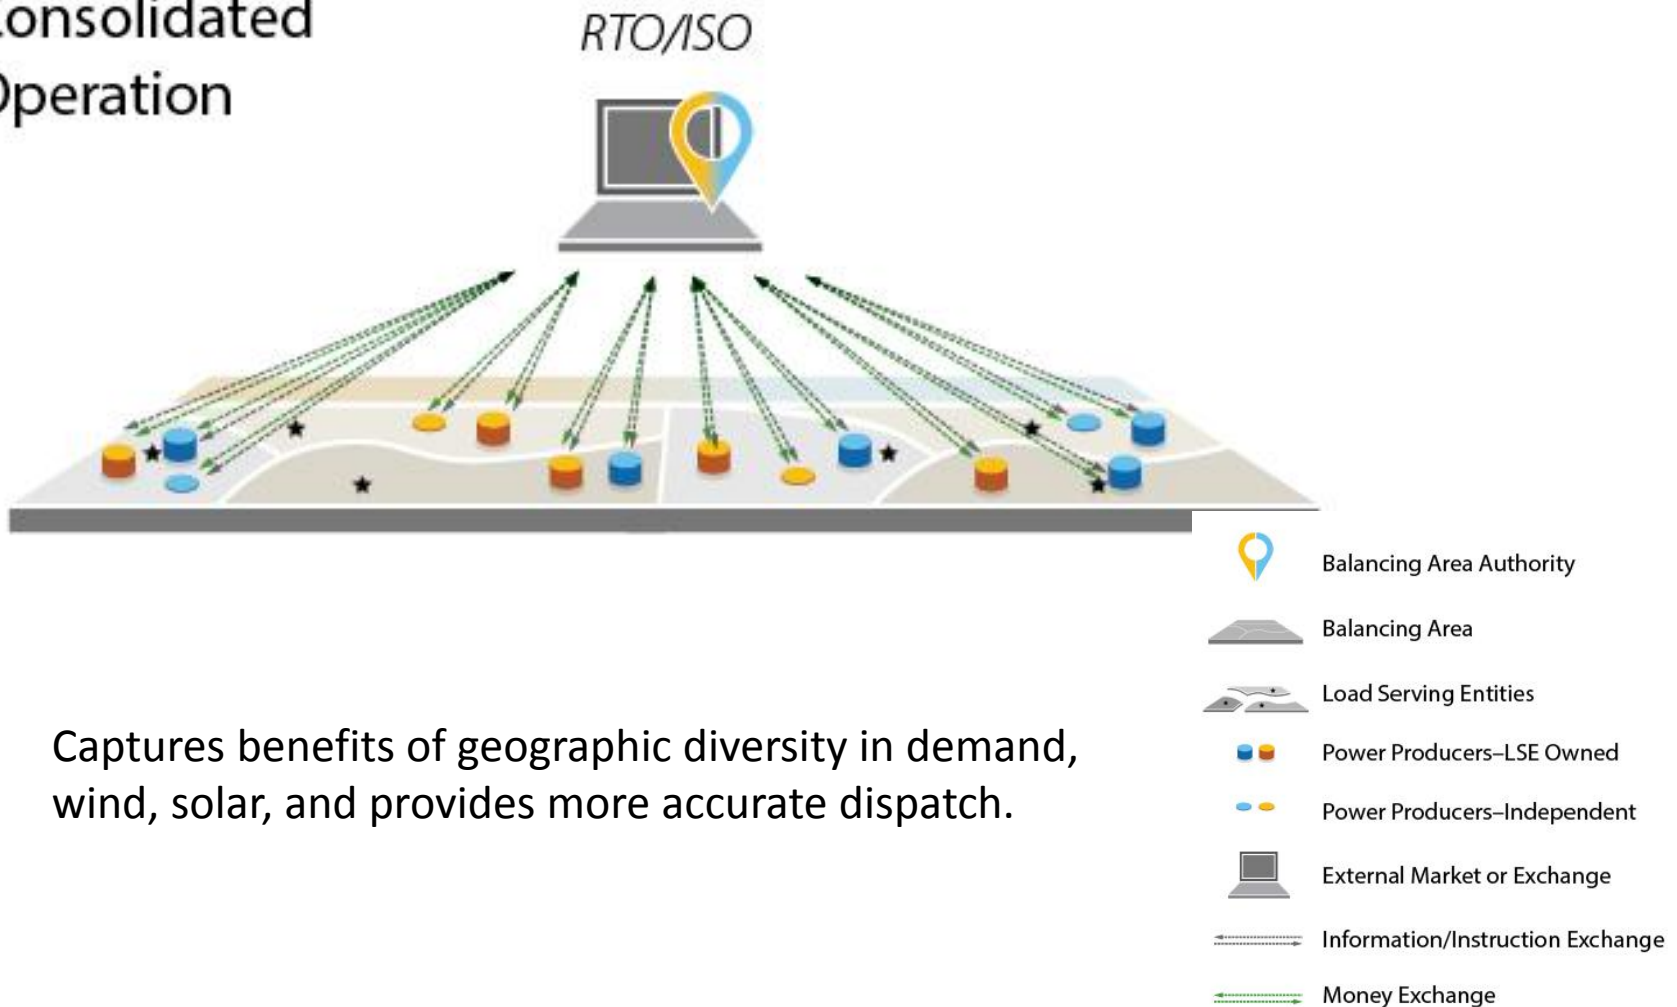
onsolidated
peration

RTO/ISO

Captures benefits of geographic diversity in demand, wind, solar, and provides more accurate dispatch.

Balancing Area Authority
Balancing Area
Load Serving Entities
Power Producers–LSE Owned
Power Producers–Independent
External Market or Exchange
Information/Instruction Exchange
Money Exchange